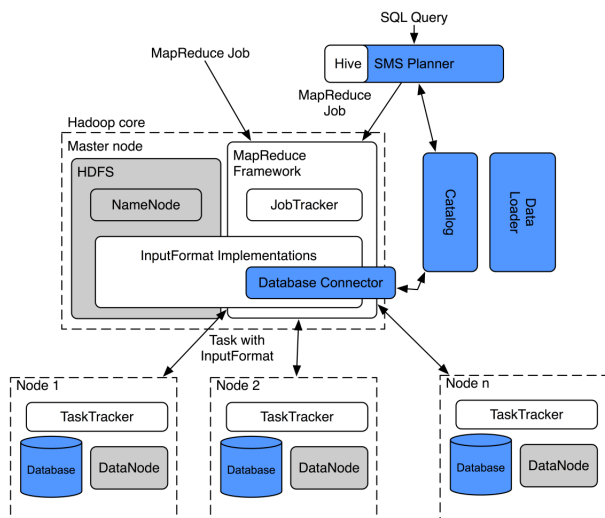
SQL Query

MapReduce Job

Hive

SMS Planner

MapReduce Job

Hadoop core

Master node

HDFS

NameNode

MapReduce Framework

JobTracker

Catalog

Data Loader

InputFormat Implementations

Database Connector

Task with InputFormat

Node 1

TaskTracker

Database

DataNode

Node 2

TaskTracker

Database

DataNode

Node n

TaskTracker

Database

DataNode